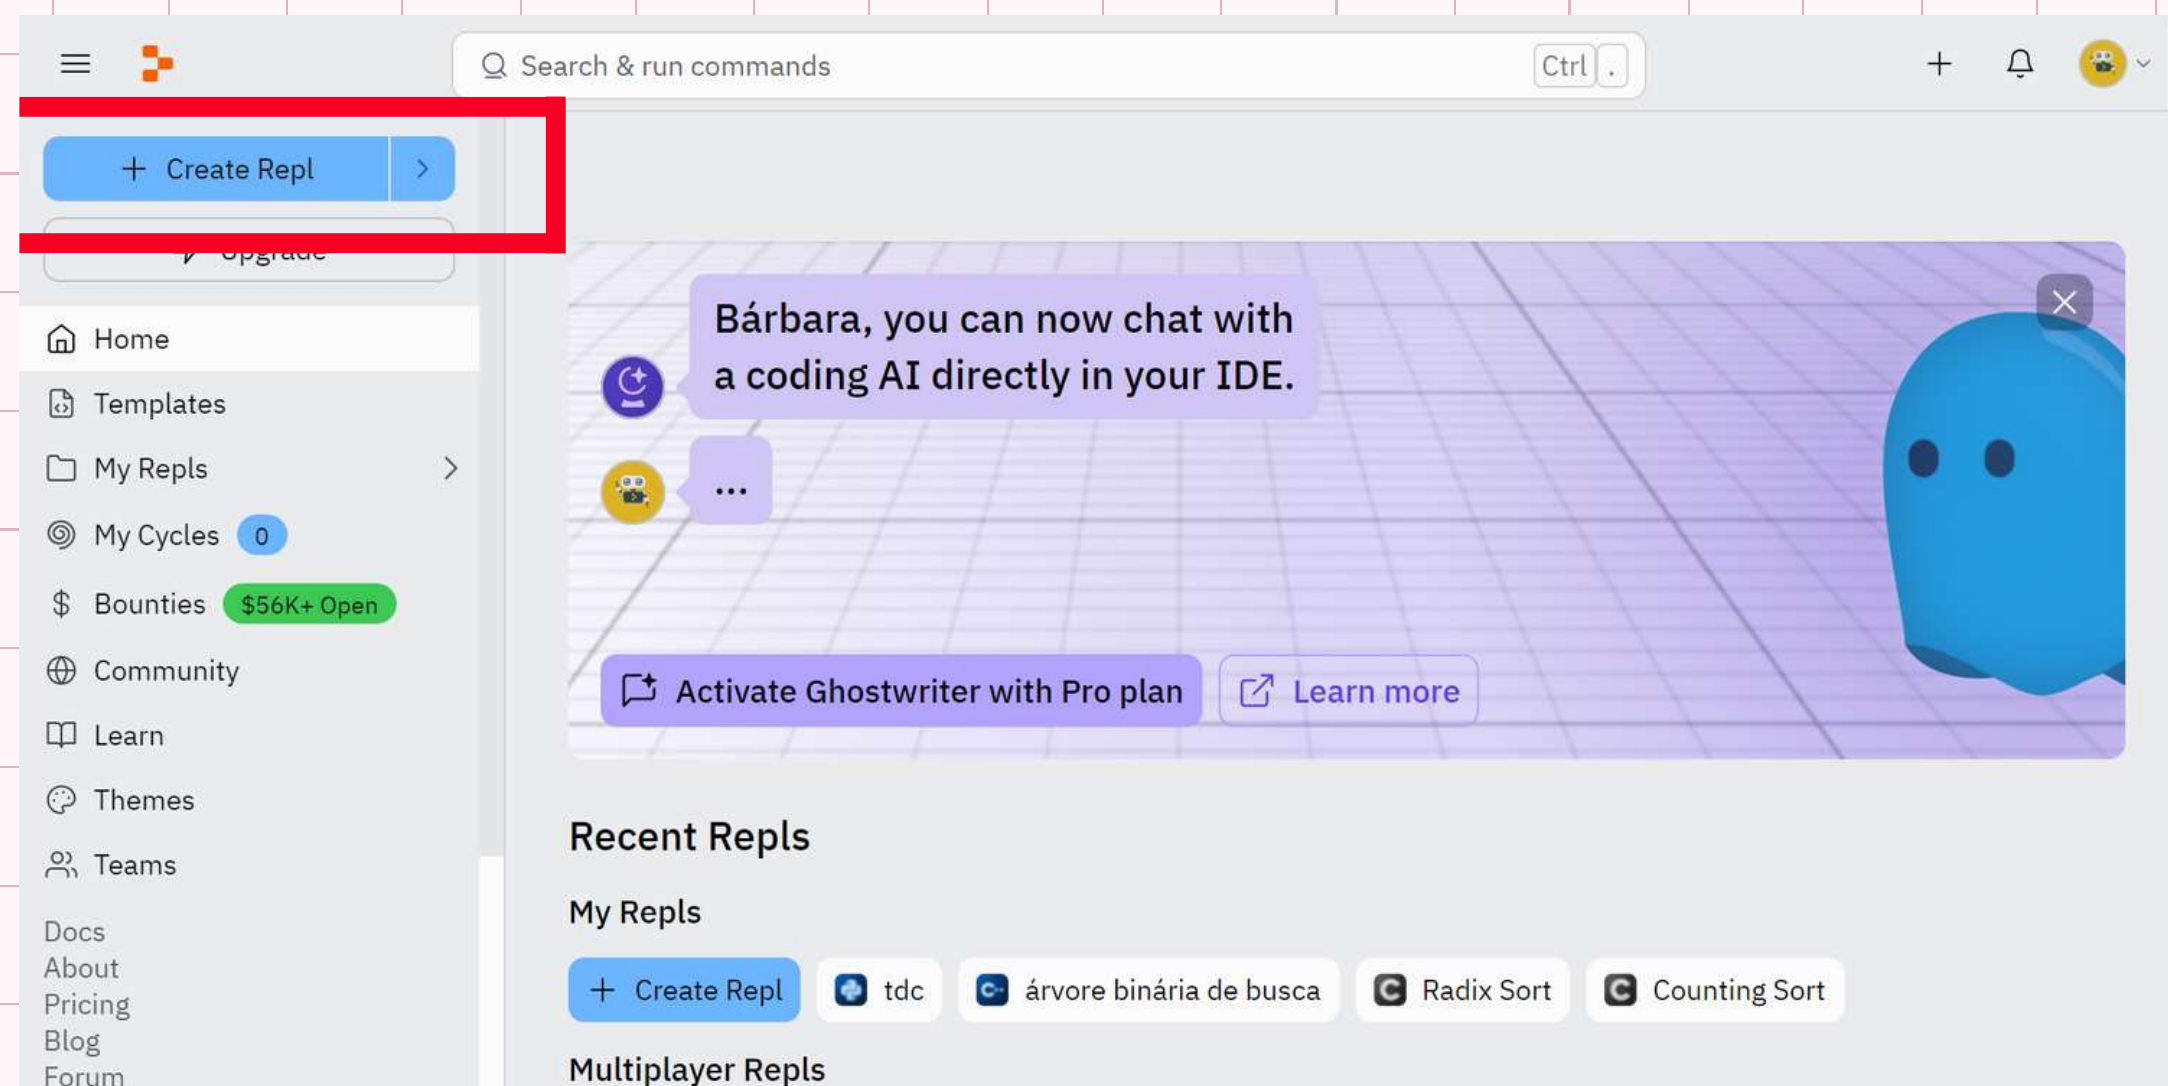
Search & run commands Ctrl .

Create Repl

Upgrade

Home
Templates
My Repls
My Cycles 0
Bounties $56K+ Open
Community
Learn
Themes
Teams

Docs
About
Pricing
Blog
Forum

Bárbara, you can now chat with a coding AI directly in your IDE.

...

Activate Ghostwriter with Pro plan
Learn more

Recent Repls

My Repls

Create Repl
tdc
árvore binária de busca
Radix Sort
Counting Sort

Multiplayer Repls